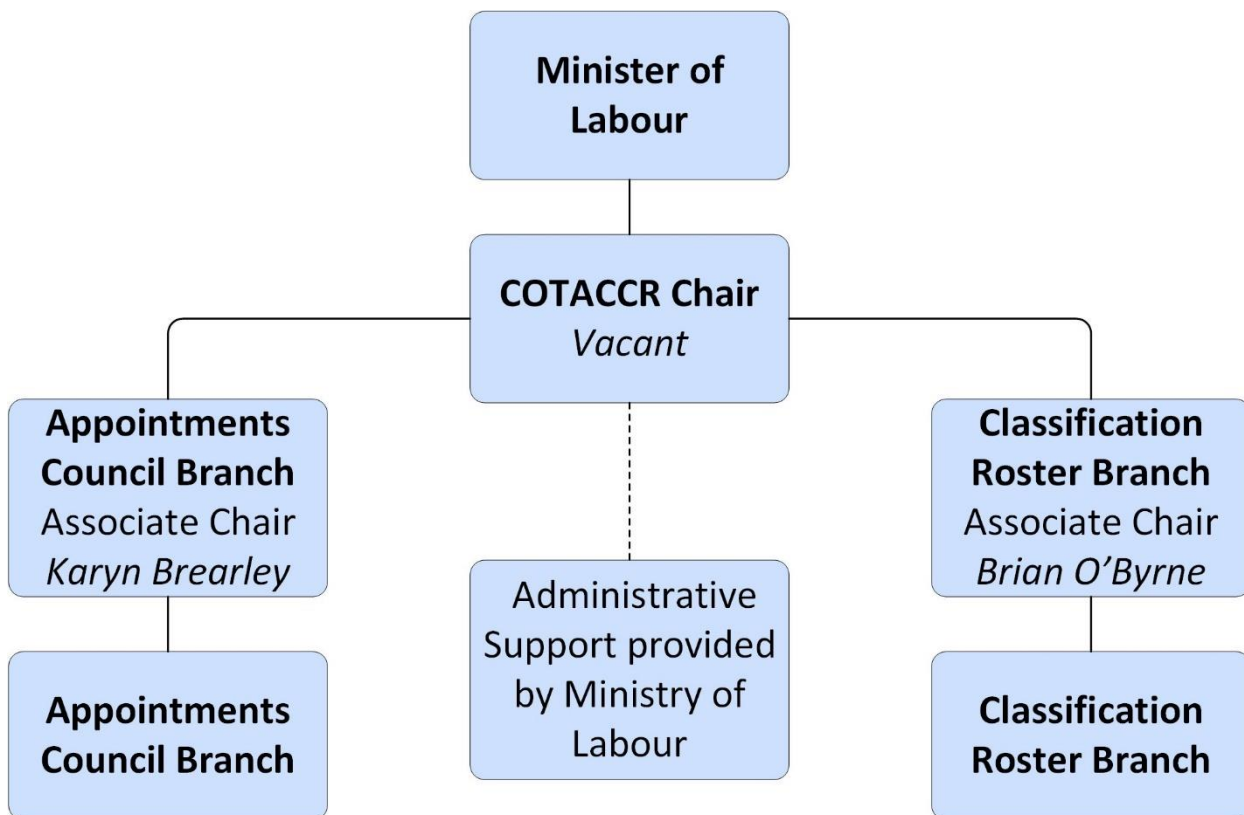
Minister of Labour

COTACCR Chair
*Vacant*

Appointments Council Branch
Associate Chair
*Karyn Brearley*

Appointments Council Branch

Administrative Support provided by Ministry of Labour

Classification Roster Branch
Associate Chair
*Brian O'Byrne*

Classification Roster Branch